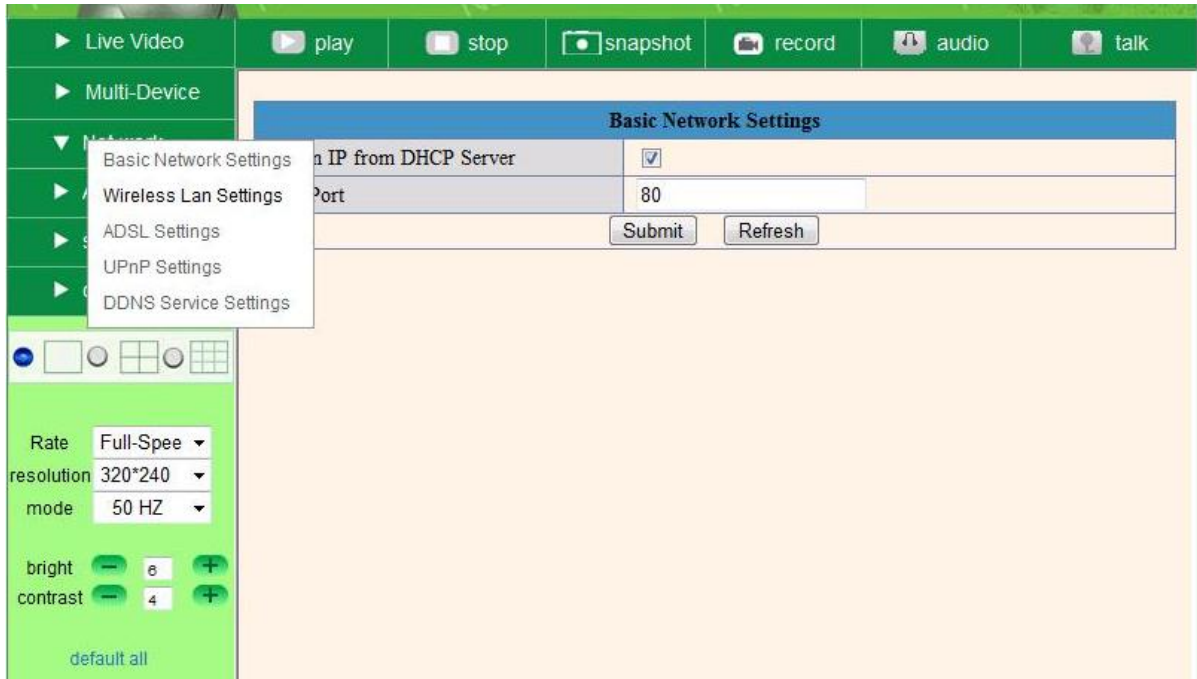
Live Video
play
stop
snapshot
record
audio
talk

Multi-Device
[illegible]

Basic Network Settings
Wireless Lan Settings
ADSL Settings
UPnP Settings
DDNS Service Settings

Basic Network Settings

| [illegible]n IP from DHCP Server | ☑ |
|---|---|
| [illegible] Port | 80 |
| Submit Refresh | |

Rate Full-Spee
resolution 320*240
mode 50 HZ

bright 6
contrast 4

default all